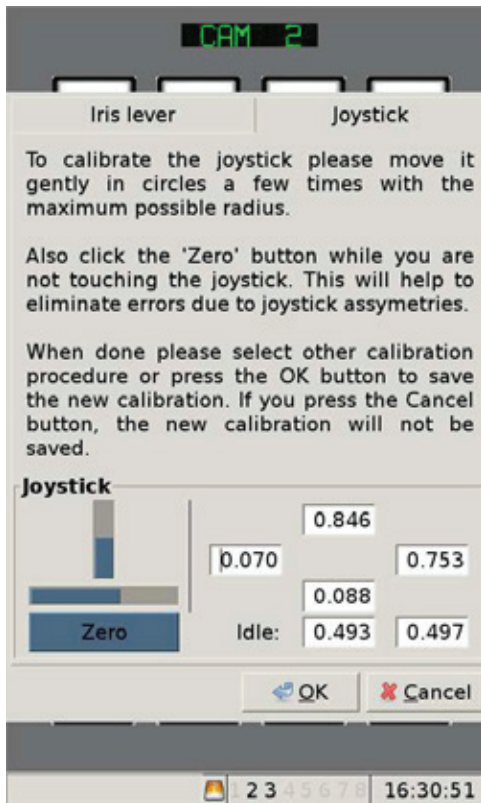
CAM 2

Iris lever

Joystick

To calibrate the joystick please move it gently in circles a few times with the maximum possible radius.

Also click the 'Zero' button while you are not touching the joystick. This will help to eliminate errors due to joystick assymetries.

When done please select other calibration procedure or press the OK button to save the new calibration. If you press the Cancel button, the new calibration will not be saved.

Joystick

Zero

0.846

0.070

0.753

0.088

Idle: 0.493 0.497

OK

Cancel

1 2 3 4 5 6 7 8

16:30:51